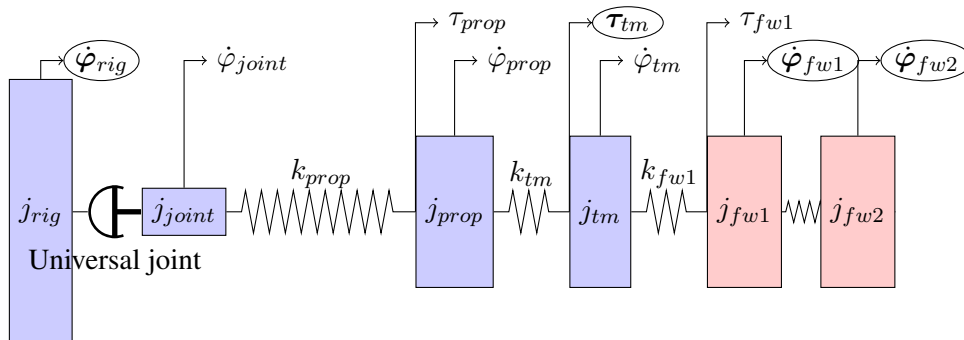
$\dot{\boldsymbol{\varphi}}_{rig}$

$\dot{\varphi}_{joint}$

$\tau_{prop}$

$\dot{\varphi}_{prop}$

$\boldsymbol{\tau}_{tm}$

$\dot{\varphi}_{tm}$

$\tau_{fw1}$

$\dot{\boldsymbol{\varphi}}_{fw1}$

$\dot{\boldsymbol{\varphi}}_{fw2}$

$j_{rig}$

$j_{joint}$

$k_{prop}$

$j_{prop}$

$k_{tm}$

$j_{tm}$

$k_{fw1}$

$j_{fw1}$

$j_{fw2}$

Universal joint